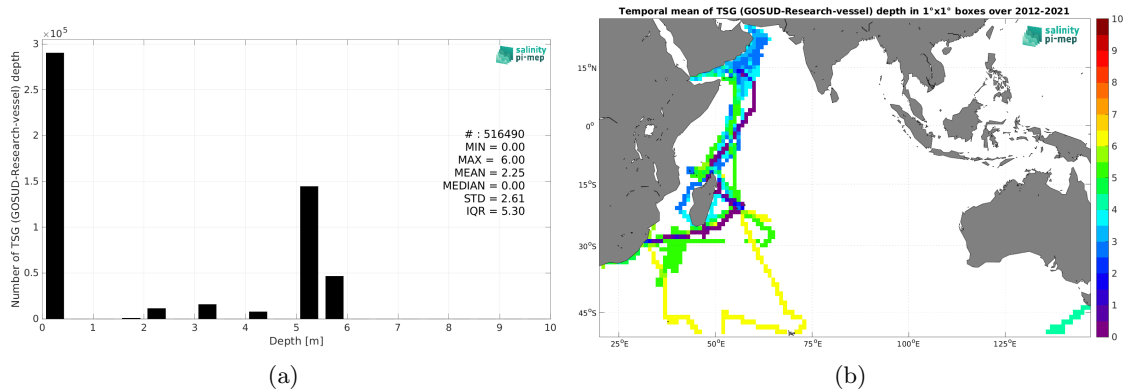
$\times10^5$
3
2.5
2
1.5
1
0.5
0
Number of TSG (GOSUD-Research-vessel) depth
salinity pi-mep
# : 516490
MIN = 0.00
MAX = 6.00
MEAN = 2.25
MEDIAN = 0.00
STD = 2.61
IQR = 5.30
0 1 2 3 4 5 6 7 8 9 10
Depth [m]
(a)

Temporal mean of TSG (GOSUD-Research-vessel) depth in 1°x1° boxes over 2012-2021
salinity pi-mep
15°N
0°
15°S
30°S
45°S
25°E
50°E
75°E
100°E
125°E
10
9
8
7
6
5
4
3
2
1
0
(b)